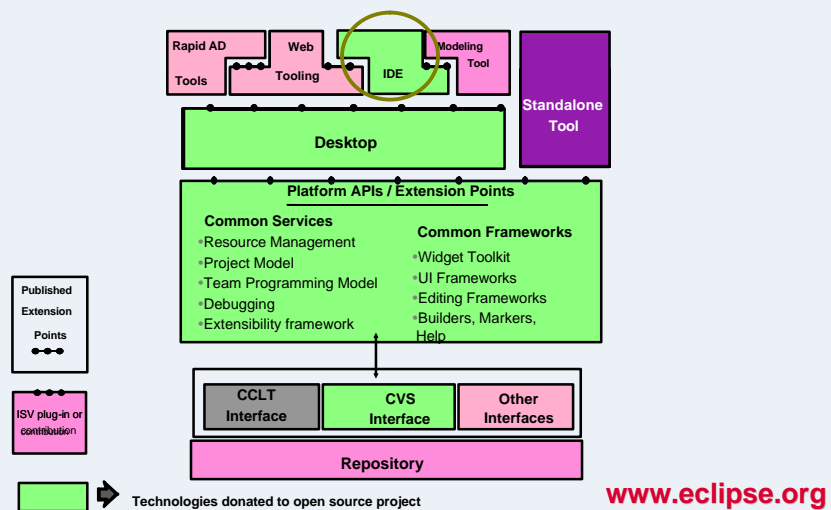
Rapid AD Tools

Web Tooling

IDE

Modeling Tool

Standalone Tool

Desktop

Platform APIs / Extension Points

Common Services
•Resource Management
•Project Model
•Team Programming Model
•Debugging
•Extensibility framework

Common Frameworks
•Widget Toolkit
•UI Frameworks
•Editing Frameworks
•Builders, Markers, Help

Published Extension Points

ISV plug-in or contribution

CCLT Interface

CVS Interface

Other Interfaces

Repository

Technologies donated to open source project

www.eclipse.org